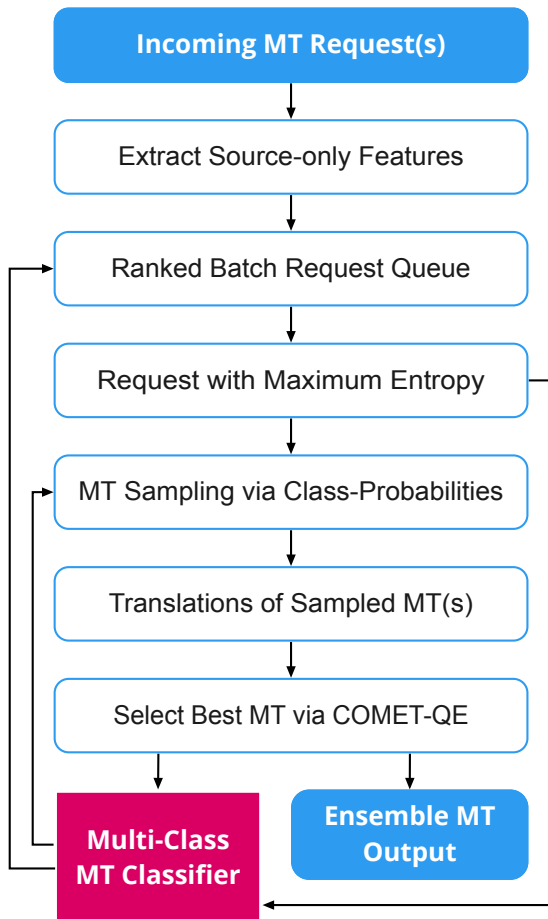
Incoming MT Request(s)

Extract Source-only Features

Ranked Batch Request Queue

Request with Maximum Entropy

MT Sampling via Class-Probabilities

Translations of Sampled MT(s)

Select Best MT via COMET-QE

Multi-Class MT Classifier

Ensemble MT Output